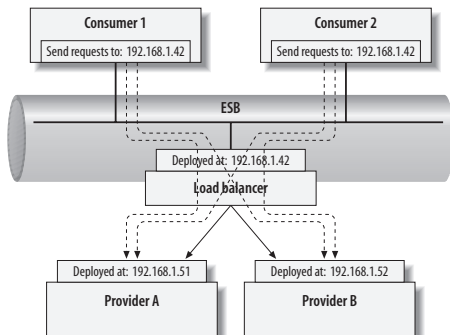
Consumer 1

Send requests to: 192.168.1.42

Consumer 2

Send requests to: 192.168.1.42

ESB

Deployed at: 192.168.1.42

Load balancer

Deployed at: 192.168.1.51

Provider A

Deployed at: 192.168.1.52

Provider B